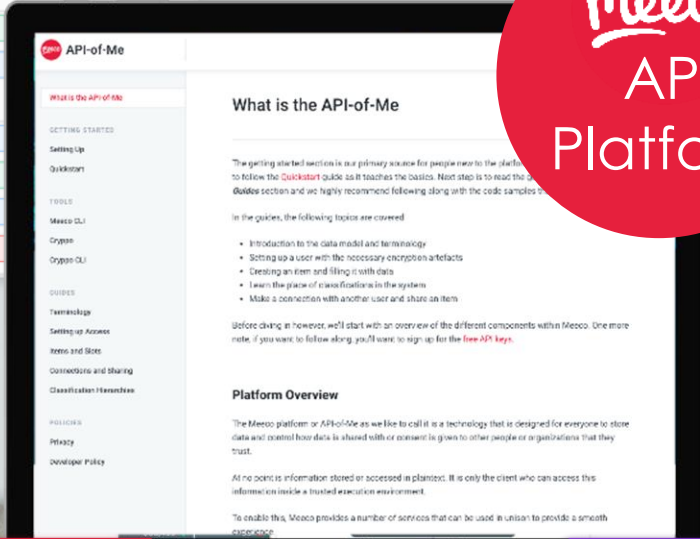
API-of-Me

What is the API-of-Me

GETTING STARTED

Setting Up

Quickstart

TOOLS

Meeco CLI

Crypto

Crypto CLI

GUIDES

Terminology

Setting up Access

Items and Slots

Connections and Sharing

Classification Hierarchies

POLICIES

Privacy

Developer Policy

What is the API-of-Me

The getting started section is our primary source for people new to the platfo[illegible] to follow the Quickstart guide as it teaches the basics. Next step is to read the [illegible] Guides section and we highly recommend following along with the code samples t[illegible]

In the guides, the following topics are covered:

- Introduction to the data model and terminology
- Setting up a user with the necessary encryption artefacts
- Creating an item and filling it with data
- Learn the place of classifications in the system
- Make a connection with another user and share an item

Before diving in however, we'll start with an overview of the different components within Meeco. One more note, if you want to follow along, you'll want to sign up for the free API keys.

Platform Overview

The Meeco platform or API-of-Me as we like to call it is a technology that is designed for everyone to store data and control how data is shared with or consent is given to other people or organizations that they trust.

At no point is information stored or accessed in plaintext. It is only the client who can access this information inside a trusted execution environment.

To enable this, Meeco provides a number of services that can be used in unison to provide a smooth experience

Meeco

API

Platfo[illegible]